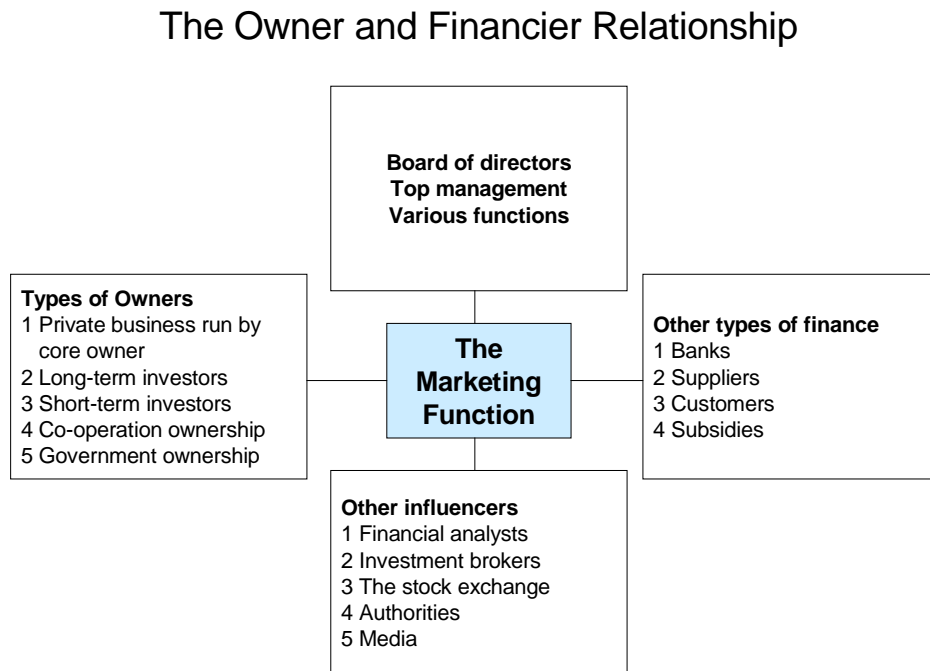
The Owner and Financier Relationship

Board of directors
Top management
Various functions

Types of Owners
1 Private business run by core owner
2 Long-term investors
3 Short-term investors
4 Co-operation ownership
5 Government ownership

The Marketing Function

Other types of finance
1 Banks
2 Suppliers
3 Customers
4 Subsidies

Other influencers
1 Financial analysts
2 Investment brokers
3 The stock exchange
4 Authorities
5 Media